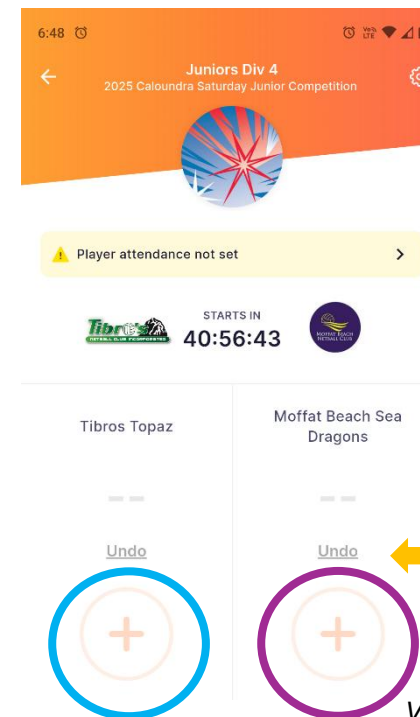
6:48

Juniors Div 4
2025 Caloundra Saturday Junior Competition

Player attendance not set

Tibros
NETBALL CLUB INCORPORATED

STARTS IN
40:56:43

MOFFAT BEACH
NETBALL CLUB

Tibros Topaz

Moffat Beach Sea Dragons

– –

– –

Undo

Undo

+

+